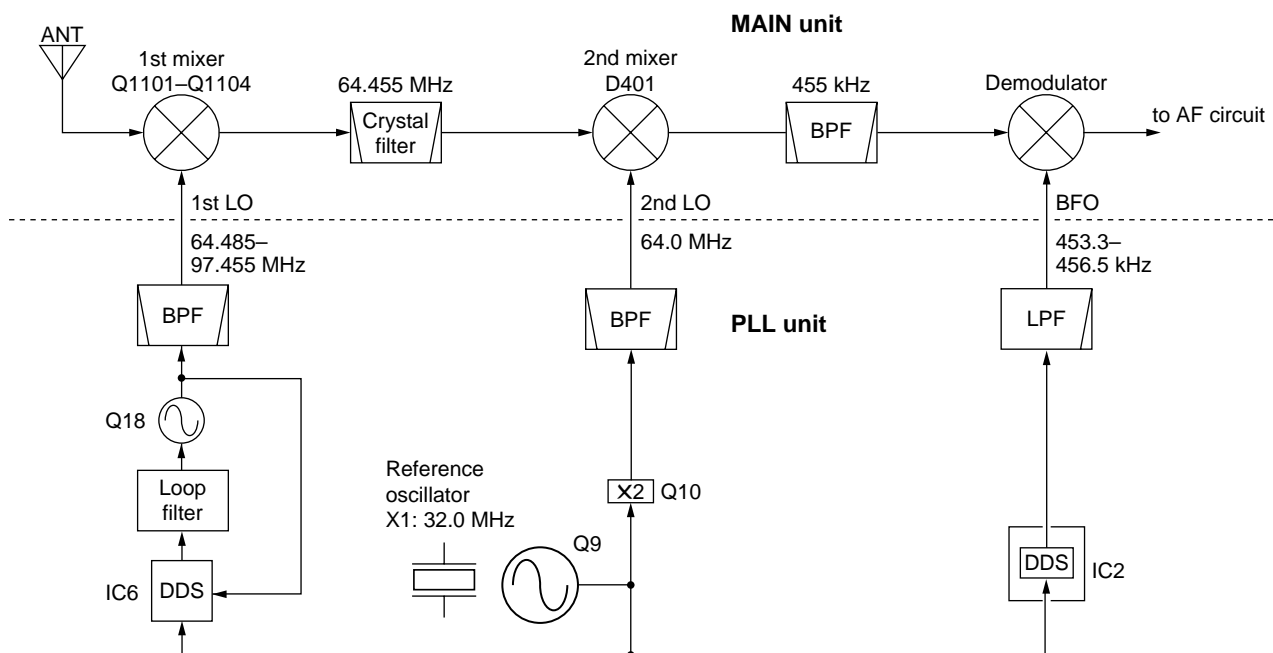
MAIN unit

ANT

1st mixer
Q1101–Q1104

64.455 MHz

Crystal filter

2nd mixer
D401

455 kHz

BPF

Demodulator

to AF circuit

1st LO

2nd LO

BFO

64.485–
97.455 MHz

64.0 MHz

453.3–
456.5 kHz

BPF

BPF

PLL unit

LPF

Q18

Reference oscillator
X1: 32.0 MHz

×2 Q10

Loop filter

Q9

IC6 DDS

DDS IC2